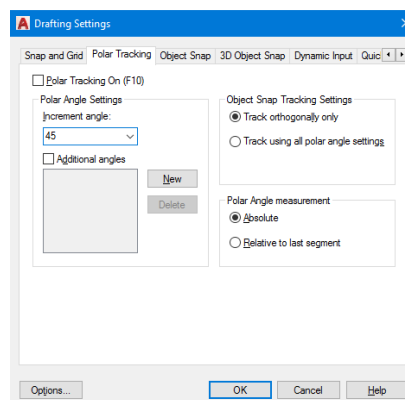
Drafting Settings

Snap and Grid | Polar Tracking | Object Snap | 3D Object Snap | Dynamic Input | Quic

Polar Tracking On (F10)

Polar Angle Settings

Increment angle:

45

Additional angles

New

Delete

Object Snap Tracking Settings

Track orthogonally only

Track using all polar angle settings

Polar Angle measurement

Absolute

Relative to last segment

Options...

OK

Cancel

Help